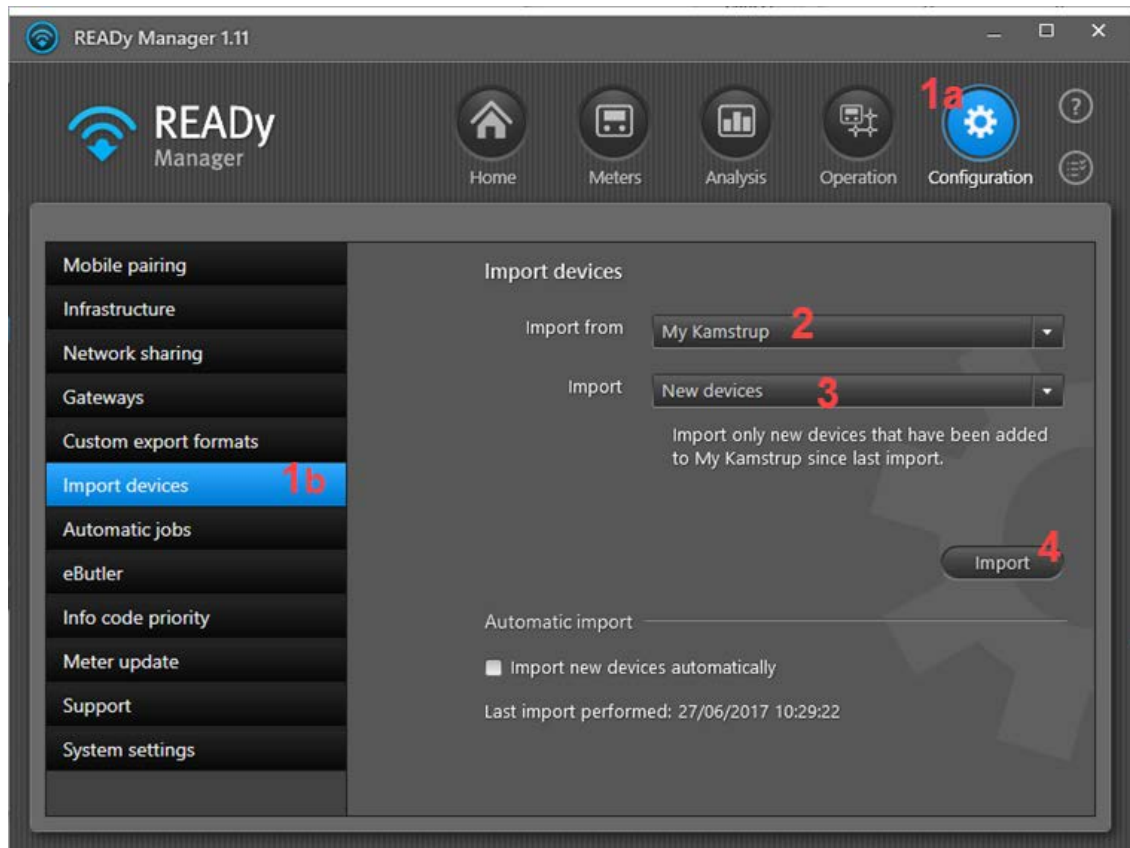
READy Manager 1.11

READy Manager

Home Meters Analysis Operation 1a Configuration

Mobile pairing
Infrastructure
Network sharing
Gateways
Custom export formats
Import devices 1b
Automatic jobs
eButler
Info code priority
Meter update
Support
System settings

Import devices

Import from My Kamstrup 2

Import New devices 3

Import only new devices that have been added to My Kamstrup since last import.

Import 4

Automatic import

Import new devices automatically

Last import performed: 27/06/2017 10:29:22